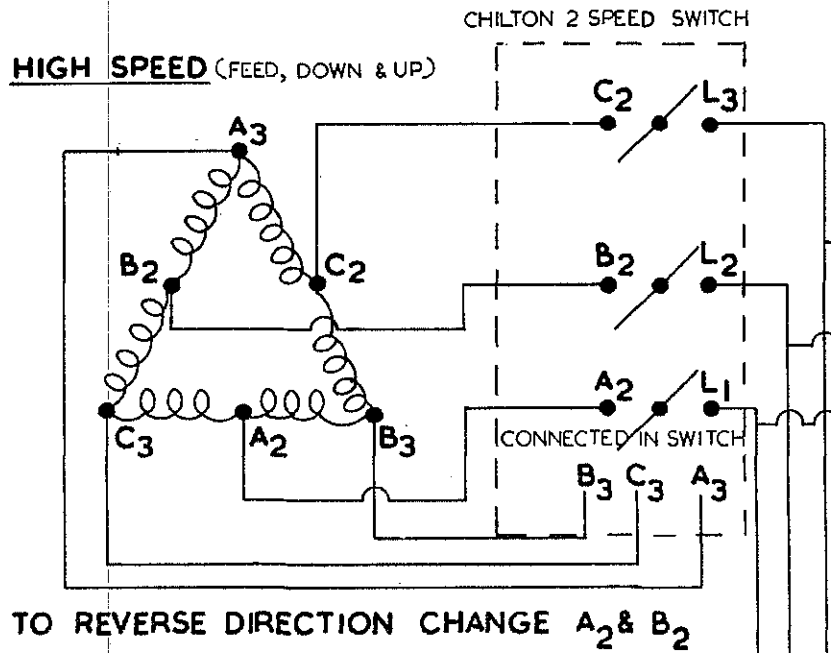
CHILTON 2 SPEED SWITCH

HIGH SPEED (FEED, DOWN & UP)

$A_3$

$B_2$

$C_2$

$C_3$

$A_2$

$B_3$

$C_2$ $L_3$

$B_2$ $L_2$

$A_2$ $L_1$

CONNECTED IN SWITCH

$B_3$ $C_3$ $A_3$

TO REVERSE DIRECTION CHANGE $A_2$ & $B_2$